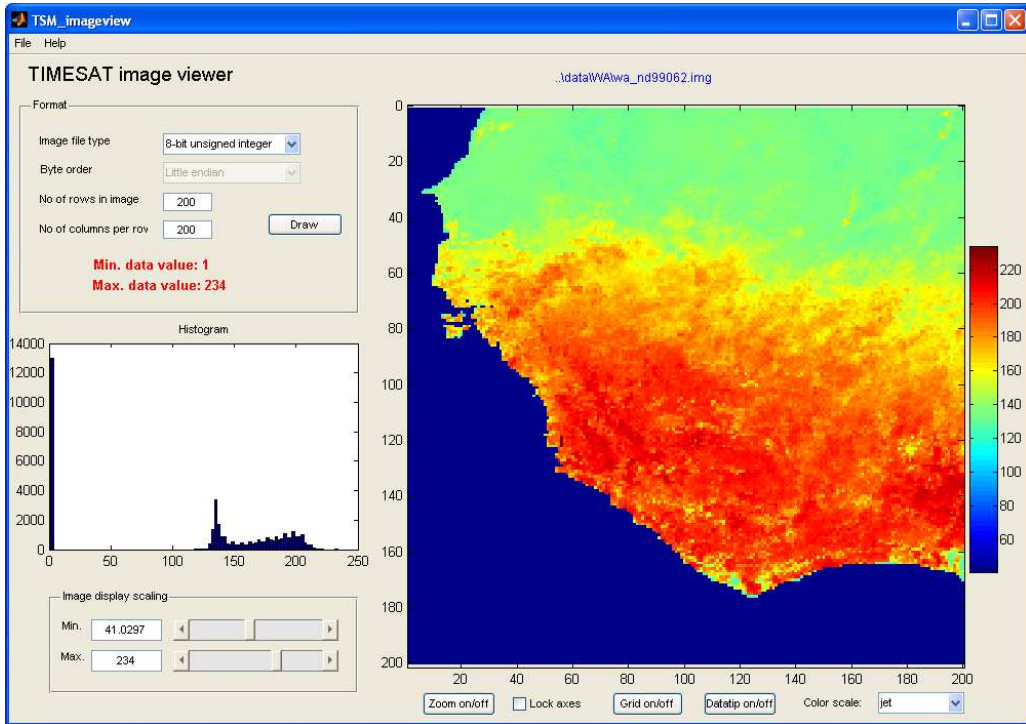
TSM_imageview

File Help

TIMESAT image viewer

..\data\WA\wa_nd99062.img

Format

Image file type 8-bit unsigned integer

Byte order Little endian

No of rows in image 200

No of columns per rov 200

Draw

Min. data value: 1

Max. data value: 234

Histogram

14000
12000
10000
8000
6000
4000
2000
0

0 50 100 150 200 250

Image display scaling

Min. 41.0297

Max. 234

0
20
40
60
80
100
120
140
160
180
200

20 40 60 80 100 120 140 160 180 200

220
200
180
160
140
120
100
80
60

Zoom on/off Lock axes Grid on/off Datatip on/off Color scale: jet